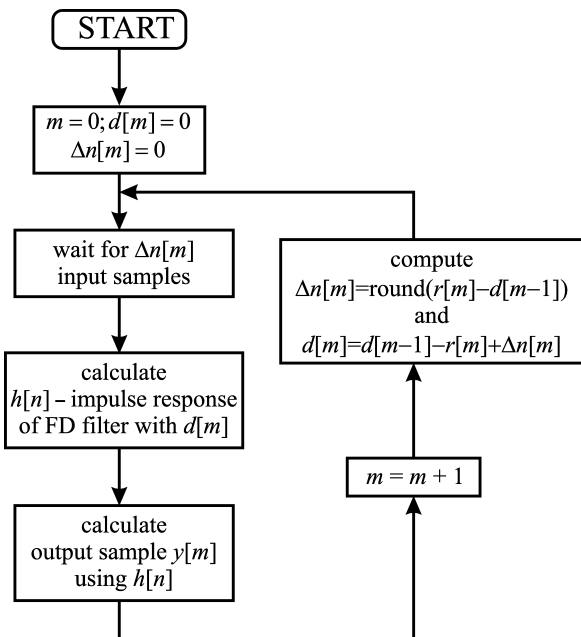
START

$m = 0; d[m] = 0$
$\Delta n[m] = 0$

wait for $\Delta n[m]$ input samples

calculate $h[n]$ – impulse response of FD filter with $d[m]$

calculate output sample $y[m]$ using $h[n]$

compute
$\Delta n[m]=\text{round}(r[m]-d[m-1])$
and
$d[m]=d[m-1]-r[m]+\Delta n[m]$

$m = m + 1$